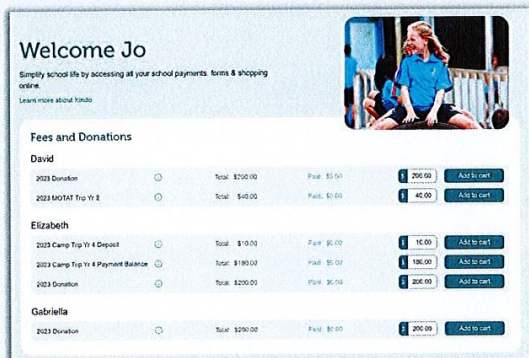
Welcome Jo

Simplify school life by accessing all your school payments, forms & shopping online.

Learn more about Kindo

Fees and Donations

David

| | | | | |
|---|---|---|---|---|
| 2023 Donation | Total: $200.00 | Paid: $0.00 | $ 200.00 | Add to cart |
| 2023 MOTAT Trip Yr 2 | Total: $40.00 | Paid: $0.00 | $ 40.00 | Add to cart |

Elizabeth

| | | | | |
|---|---|---|---|---|
| 2023 Camp Trip Yr 4 Deposit | Total: $10.00 | Paid: $0.00 | $ 10.00 | Add to cart |
| 2023 Camp Trip Yr 4 Payment Balance | Total: $180.00 | Paid: $0.00 | $ 180.00 | Add to cart |
| 2023 Donation | Total: $200.00 | Paid: $0.00 | $ 200.00 | Add to cart |

Gabriella

| | | | | |
|---|---|---|---|---|
| 2023 Donation | Total: $200.00 | Paid: $0.00 | $ 200.00 | Add to cart |